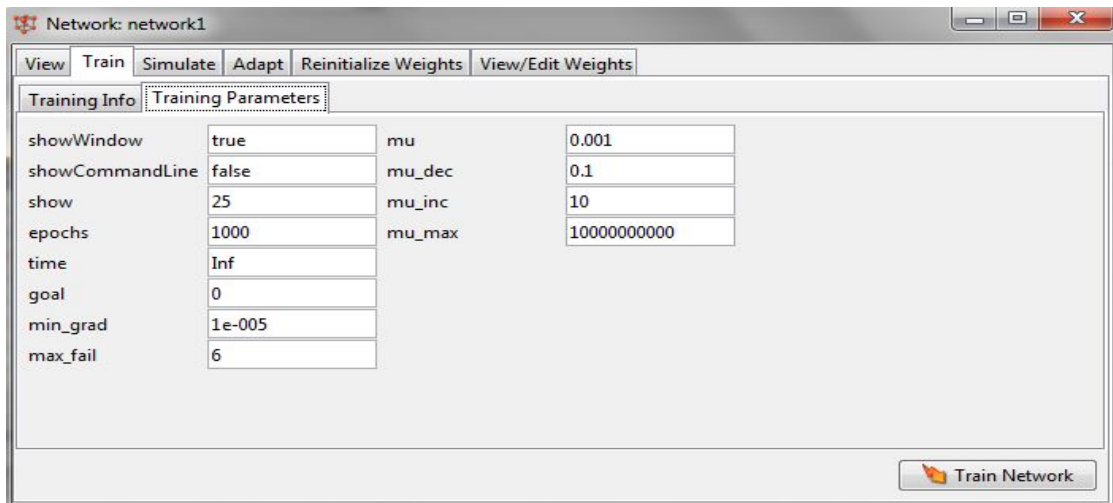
Network: network1

View | Train | Simulate | Adapt | Reinitialize Weights | View/Edit Weights

Training Info | Training Parameters

| | | | |
|---|---|---|---|
| showWindow | true | mu | 0.001 |
| showCommandLine | false | mu_dec | 0.1 |
| show | 25 | mu_inc | 10 |
| epochs | 1000 | mu_max | 10000000000 |
| time | Inf | | |
| goal | 0 | | |
| min_grad | 1e-005 | | |
| max_fail | 6 | | |

Train Network